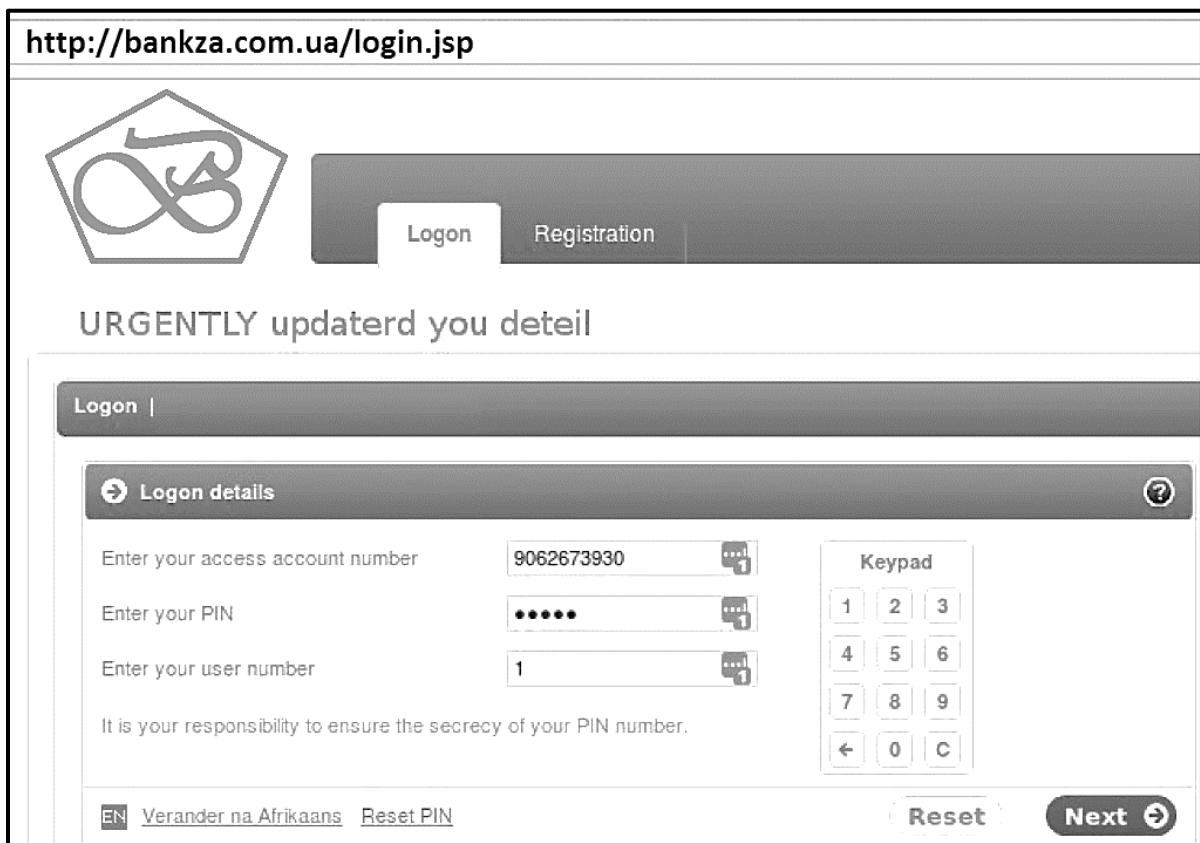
http://bankza.com.ua/login.jsp

Logon Registration

URGENTLY updaterd you deteil

Logon |

Logon details

Enter your access account number 9062673930

Enter your PIN •••••

Enter your user number 1

It is your responsibility to ensure the secrecy of your PIN number.

Keypad

| 1 | 2 | 3 |
|---|---|---|
| 4 | 5 | 6 |
| 7 | 8 | 9 |
| ← | 0 | C |

EN Verander na Afrikaans Reset PIN

Reset Next